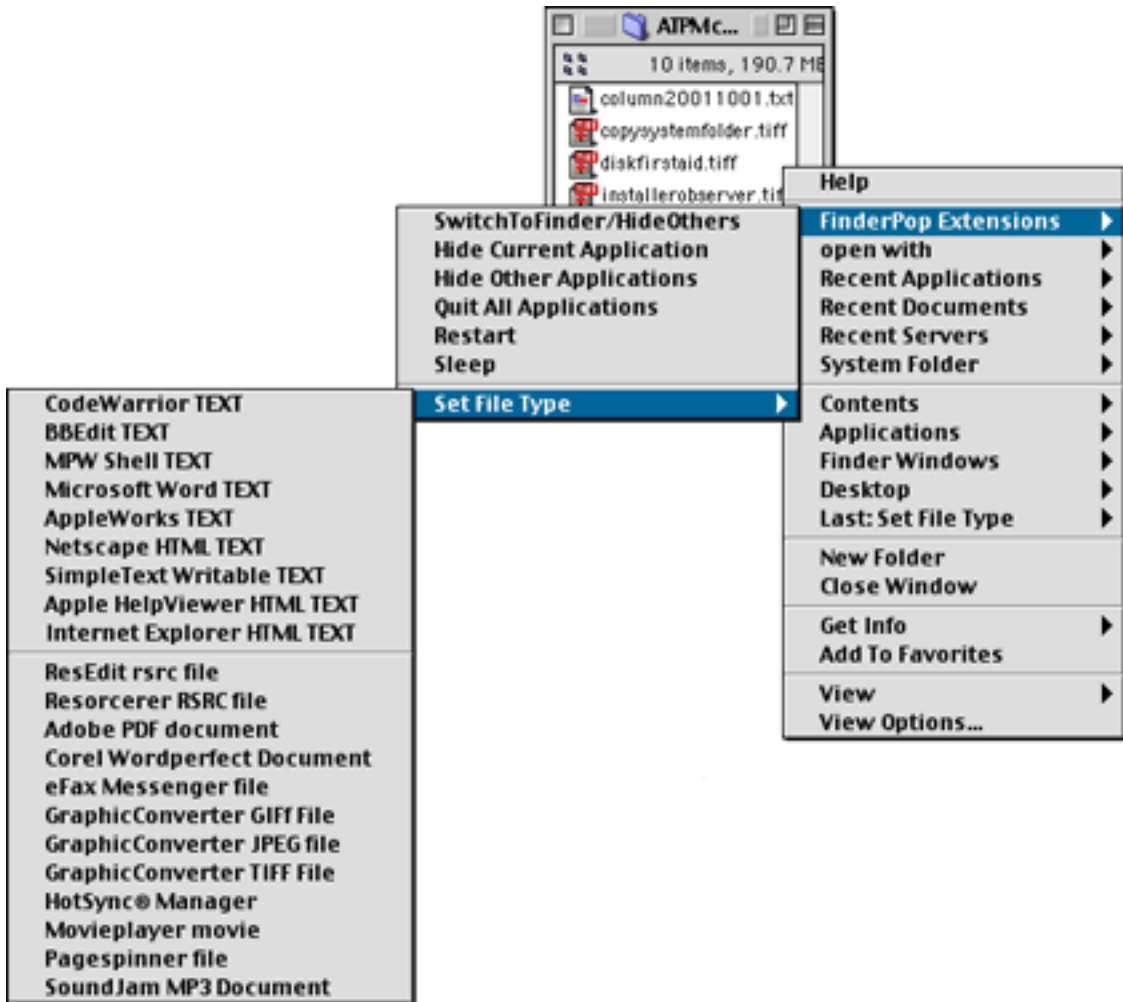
ATPMc...

10 items, 190.7 MB

column20011001.txt
copysystemfolder.tiff
diskfirstaid.tiff
installerobserver.tif

Help
FinderPop Extensions
open with
Recent Applications
Recent Documents
Recent Servers
System Folder
Contents
Applications
Finder Windows
Desktop
Last: Set File Type
New Folder
Close Window
Get Info
Add To Favorites
View
View Options...

SwitchToFinder/HideOthers
Hide Current Application
Hide Other Applications
Quit All Applications
Restart
Sleep
Set File Type

CodeWarrior TEXT
BBEdit TEXT
MPW Shell TEXT
Microsoft Word TEXT
AppleWorks TEXT
Netscape HTML TEXT
SimpleText Writable TEXT
Apple HelpViewer HTML TEXT
Internet Explorer HTML TEXT
ResEdit rsrc file
Resorcerer RSRC file
Adobe PDF document
Corel Wordperfect Document
eFax Messenger file
GraphicConverter GIFf File
GraphicConverter JPEG file
GraphicConverter TIFF File
HotSync® Manager
Movieplayer movie
Pagespinner file
SoundJam MP3 Document